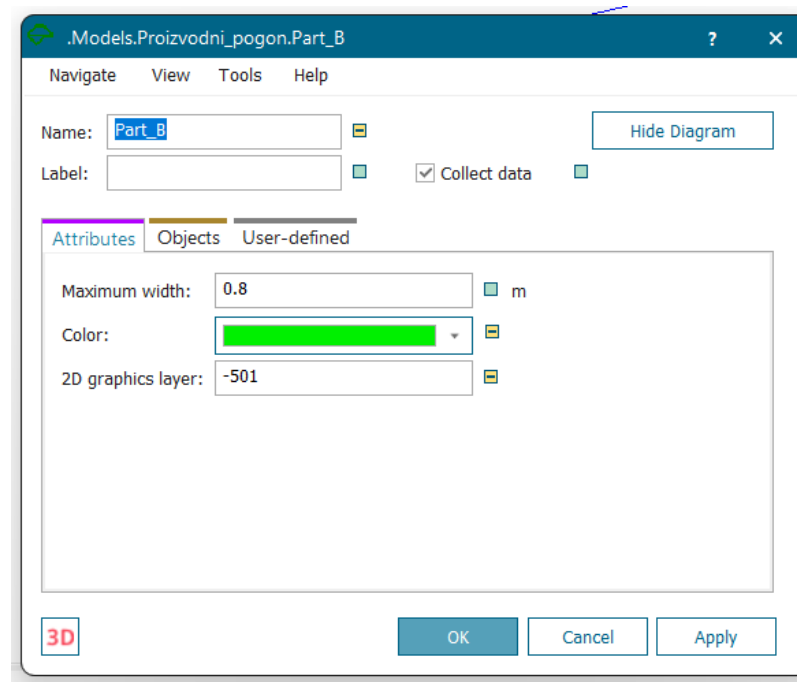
.Models.Proizvodni_pogon.Part_B ? ✕

Navigate View Tools Help

Name: Part_B

Hide Diagram

Label:

Collect data

Attributes Objects User-defined

Maximum width: 0.8 m

Color:

2D graphics layer: -501

3D

OK Cancel Apply